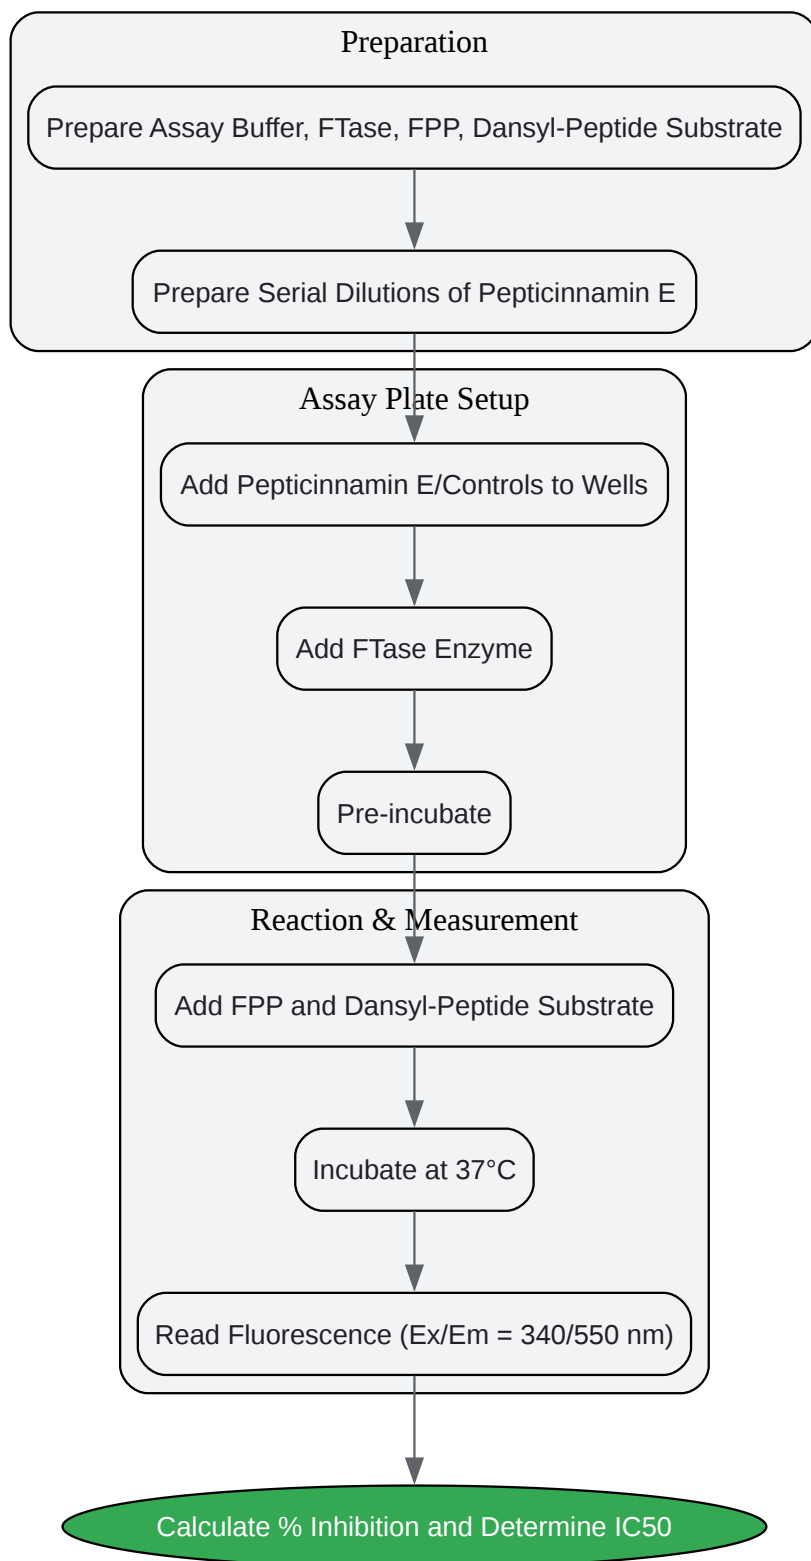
Preparation

Prepare Assay Buffer, FTase, FPP, Dansyl-Peptide Substrate

Prepare Serial Dilutions of Pepticinnamin E

Assay Plate Setup

Add Pepticinnamin E/Controls to Wells

Add FTase Enzyme

Pre-incubate

Reaction & Measurement

Add FPP and Dansyl-Peptide Substrate

Incubate at 37°C

Read Fluorescence (Ex/Em = 340/550 nm)

Calculate % Inhibition and Determine IC50